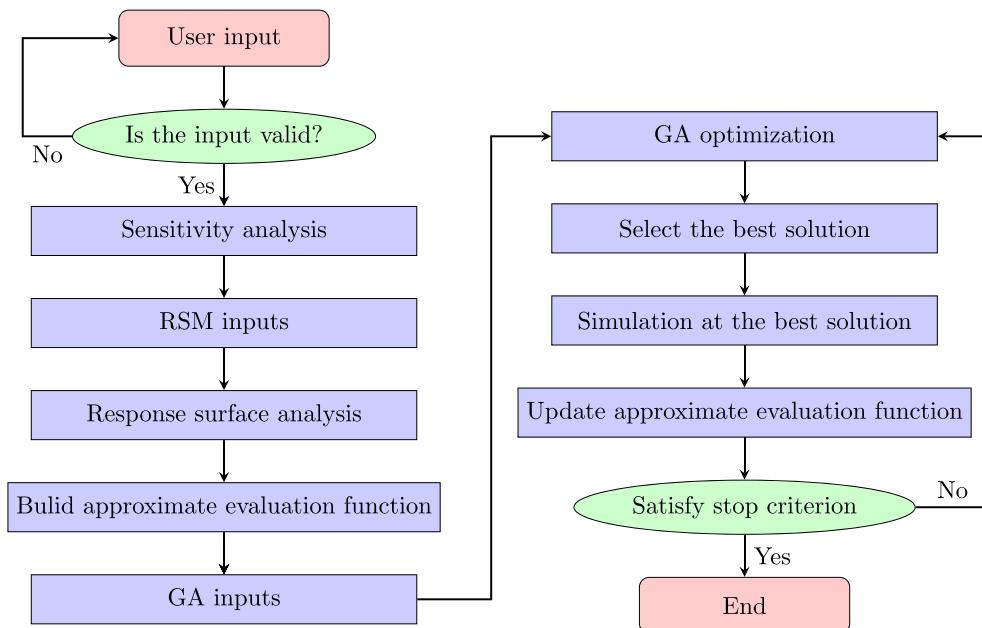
User input

Is the input valid?

No

Yes

Sensitivity analysis

RSM inputs

Response surface analysis

Bulid approximate evaluation function

GA inputs

GA optimization

Select the best solution

Simulation at the best solution

Update approximate evaluation function

Satisfy stop criterion

No

Yes

End